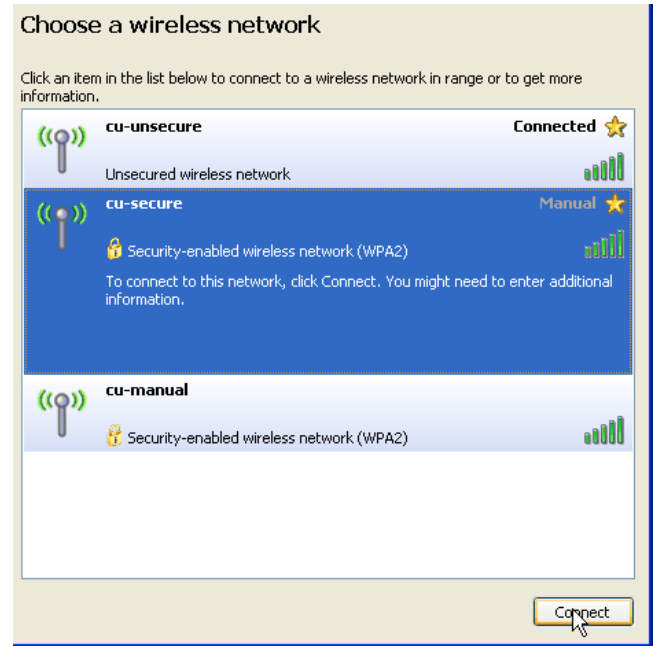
Choose a wireless network

Click an item in the list below to connect to a wireless network in range or to get more information.

cu-unsecure
Connected
Unsecured wireless network

cu-secure
Manual
Security-enabled wireless network (WPA2)
To connect to this network, click Connect. You might need to enter additional information.

cu-manual
Security-enabled wireless network (WPA2)

Connect